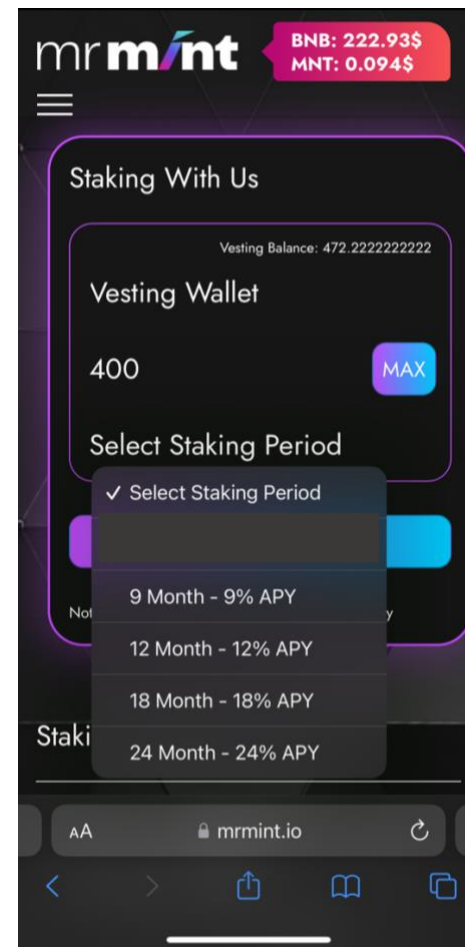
mr mint
BNB: 222.93$
MNT: 0.094$

Staking With Us

Vesting Balance: 472.2222222222

Vesting Wallet

400

MAX

Select Staking Period

✓ Select Staking Period

9 Month - 9% APY

12 Month - 12% APY

18 Month - 18% APY

24 Month - 24% APY

Not

y

Staki

AA mrmint.io